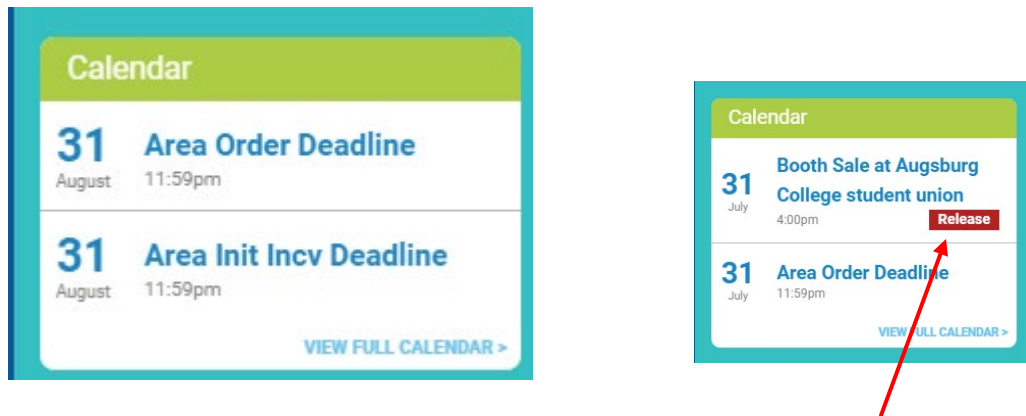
Calendar

31
August
Area Order Deadline
11:59pm

31
August
Area Init Incv Deadline
11:59pm

VIEW FULL CALENDAR >

Calendar

31
July
Booth Sale at Augsburg College student union
4:00pm
Release

31
July
Area Order Deadline
11:59pm

VIEW FULL CALENDAR >